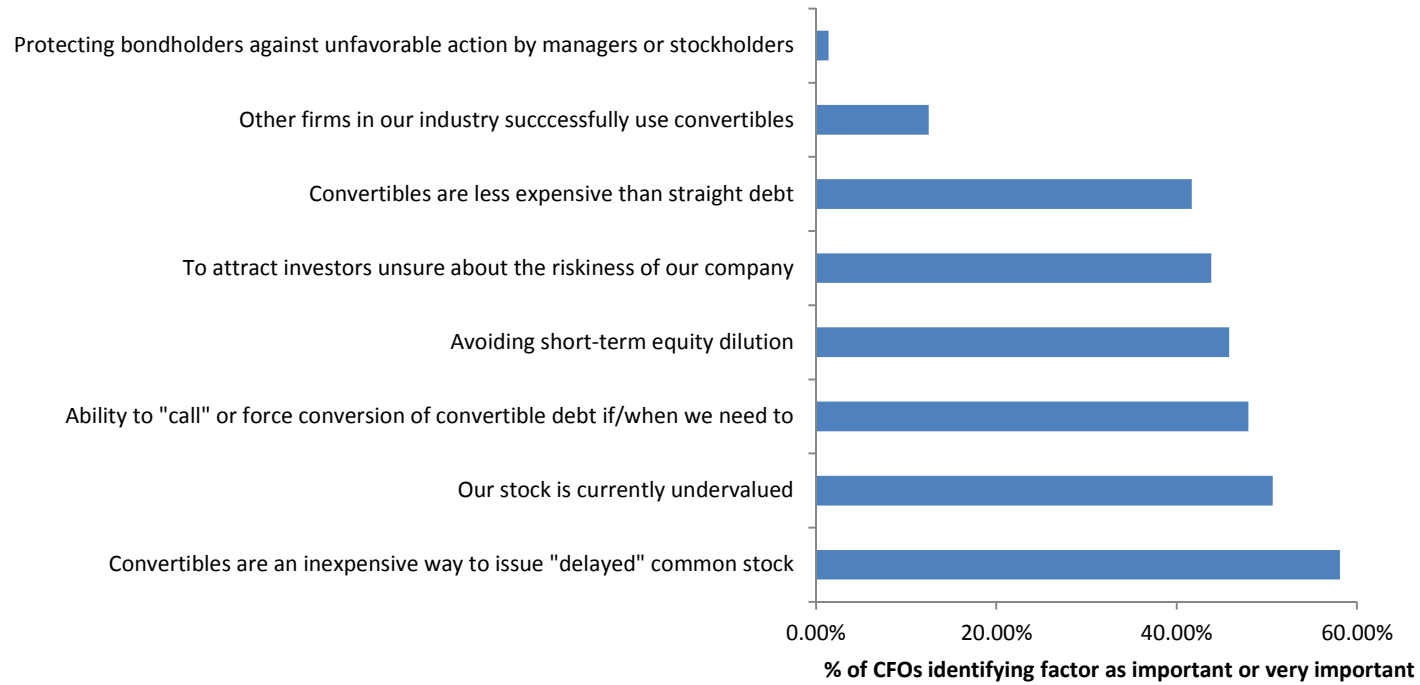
Protecting bondholders against unfavorable action by managers or stockholders

Other firms in our industry succcessfully use convertibles

Convertibles are less expensive than straight debt

To attract investors unsure about the riskiness of our company

Avoiding short-term equity dilution

Ability to "call" or force conversion of convertible debt if/when we need to

Our stock is currently undervalued

Convertibles are an inexpensive way to issue "delayed" common stock

0.00%
20.00%
40.00%
60.00%

% of CFOs identifying factor as important or very important